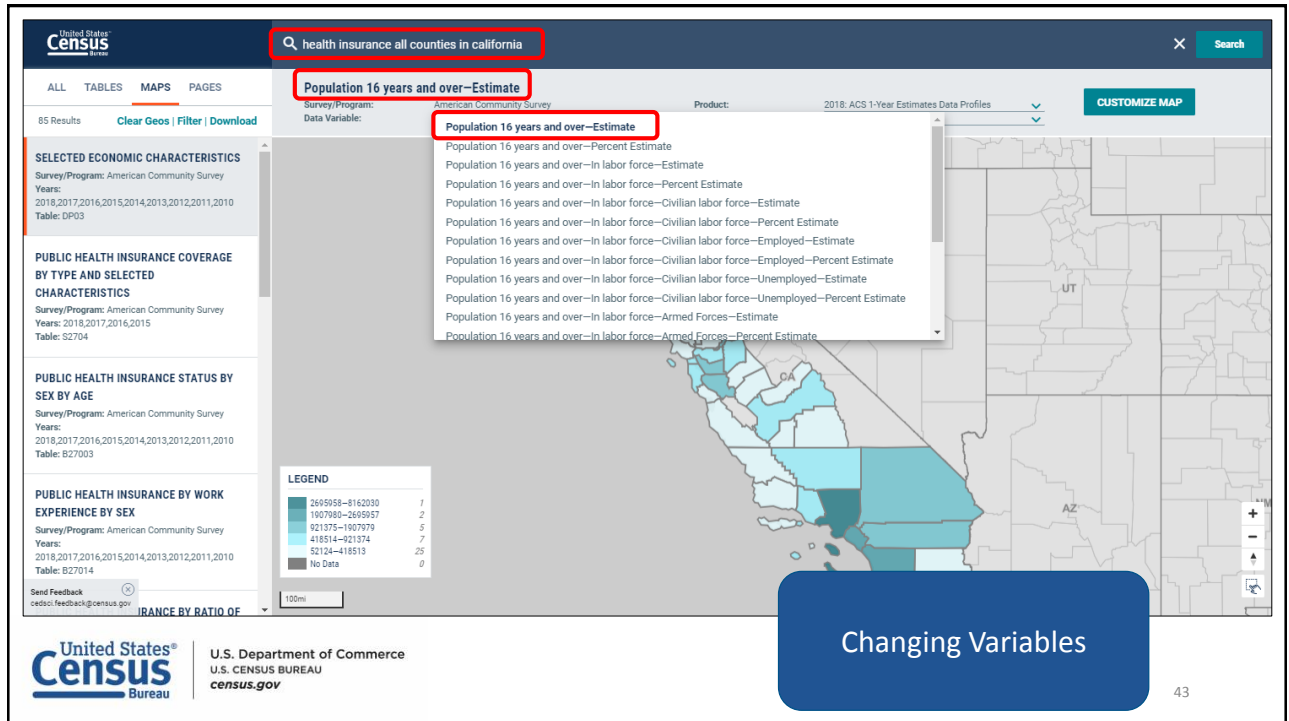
United States Census Bureau

health insurance all counties in california

Search

ALL TABLES MAPS PAGES

85 Results Clear Geos | Filter | Download

SELECTED ECONOMIC CHARACTERISTICS
Survey/Program: American Community Survey
Years: 2018,2017,2016,2015,2014,2013,2012,2011,2010
Table: DP03

PUBLIC HEALTH INSURANCE COVERAGE BY TYPE AND SELECTED CHARACTERISTICS
Survey/Program: American Community Survey
Years: 2018,2017,2016,2015
Table: S2704

PUBLIC HEALTH INSURANCE STATUS BY SEX BY AGE
Survey/Program: American Community Survey
Years: 2018,2017,2016,2015,2014,2013,2012,2011,2010
Table: B27003

PUBLIC HEALTH INSURANCE BY WORK EXPERIENCE BY SEX
Survey/Program: American Community Survey
Years: 2018,2017,2016,2015,2014,2013,2012,2011,2010
Table: B27014

Send Feedback
cedsci.feedback@census.gov

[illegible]URANCE BY RATIO OF

Population 16 years and over—Estimate
Survey/Program: American Community Survey
Data Variable:
Product: 2018: ACS 1-Year Estimates Data Profiles

CUSTOMIZE MAP

Population 16 years and over—Estimate
Population 16 years and over—Percent Estimate
Population 16 years and over—In labor force—Estimate
Population 16 years and over—In labor force—Percent Estimate
Population 16 years and over—In labor force—Civilian labor force—Estimate
Population 16 years and over—In labor force—Civilian labor force—Percent Estimate
Population 16 years and over—In labor force—Civilian labor force—Employed—Estimate
Population 16 years and over—In labor force—Civilian labor force—Employed—Percent Estimate
Population 16 years and over—In labor force—Civilian labor force—Unemployed—Estimate
Population 16 years and over—In labor force—Civilian labor force—Unemployed—Percent Estimate
Population 16 years and over—In labor force—Armed Forces—Estimate
Population 16 years and over—In labor force—Armed Forces—Percent Estimate

UT
CA
AZ
NM

LEGEND
2695058—8162030 1
1907080—2695957 2
921375—1907979 5
418514—921374 7
52124—418513 25
No Data 0

100mi

Changing Variables

United States® Census Bureau
U.S. Department of Commerce
U.S. CENSUS BUREAU
census.gov

43